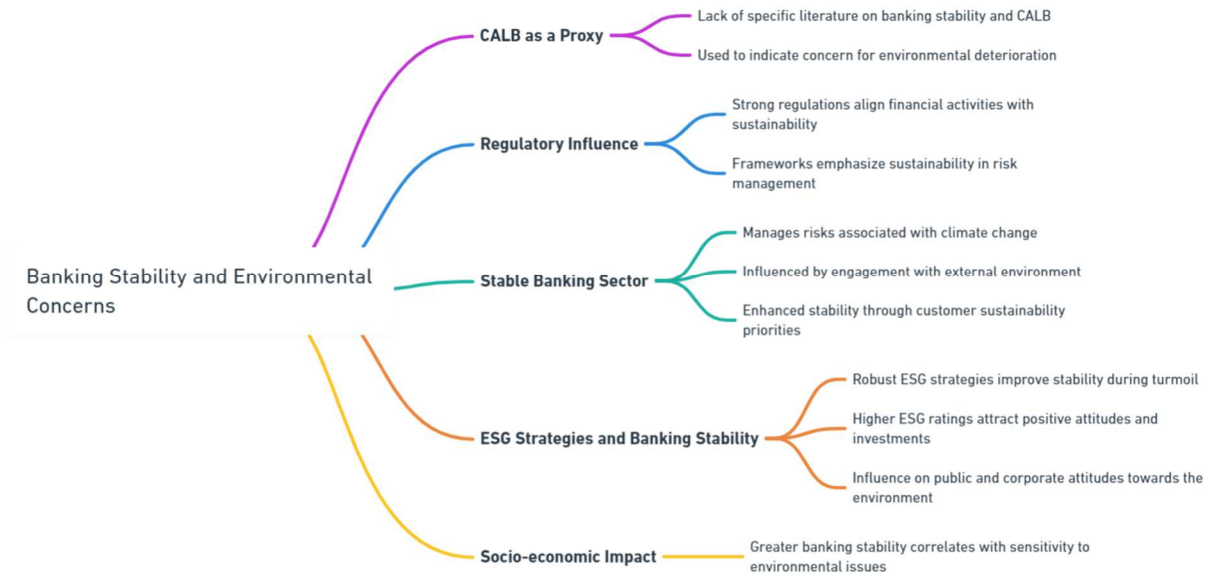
Banking Stability and Environmental Concerns

CALB as a Proxy

Lack of specific literature on banking stability and CALB

Used to indicate concern for environmental deterioration

Regulatory Influence

Strong regulations align financial activities with sustainability

Frameworks emphasize sustainability in risk management

Stable Banking Sector

Manages risks associated with climate change

Influenced by engagement with external environment

Enhanced stability through customer sustainability priorities

ESG Strategies and Banking Stability

Robust ESG strategies improve stability during turmoil

Higher ESG ratings attract positive attitudes and investments

Influence on public and corporate attitudes towards the environment

Socio-economic Impact

Greater banking stability correlates with sensitivity to environmental issues